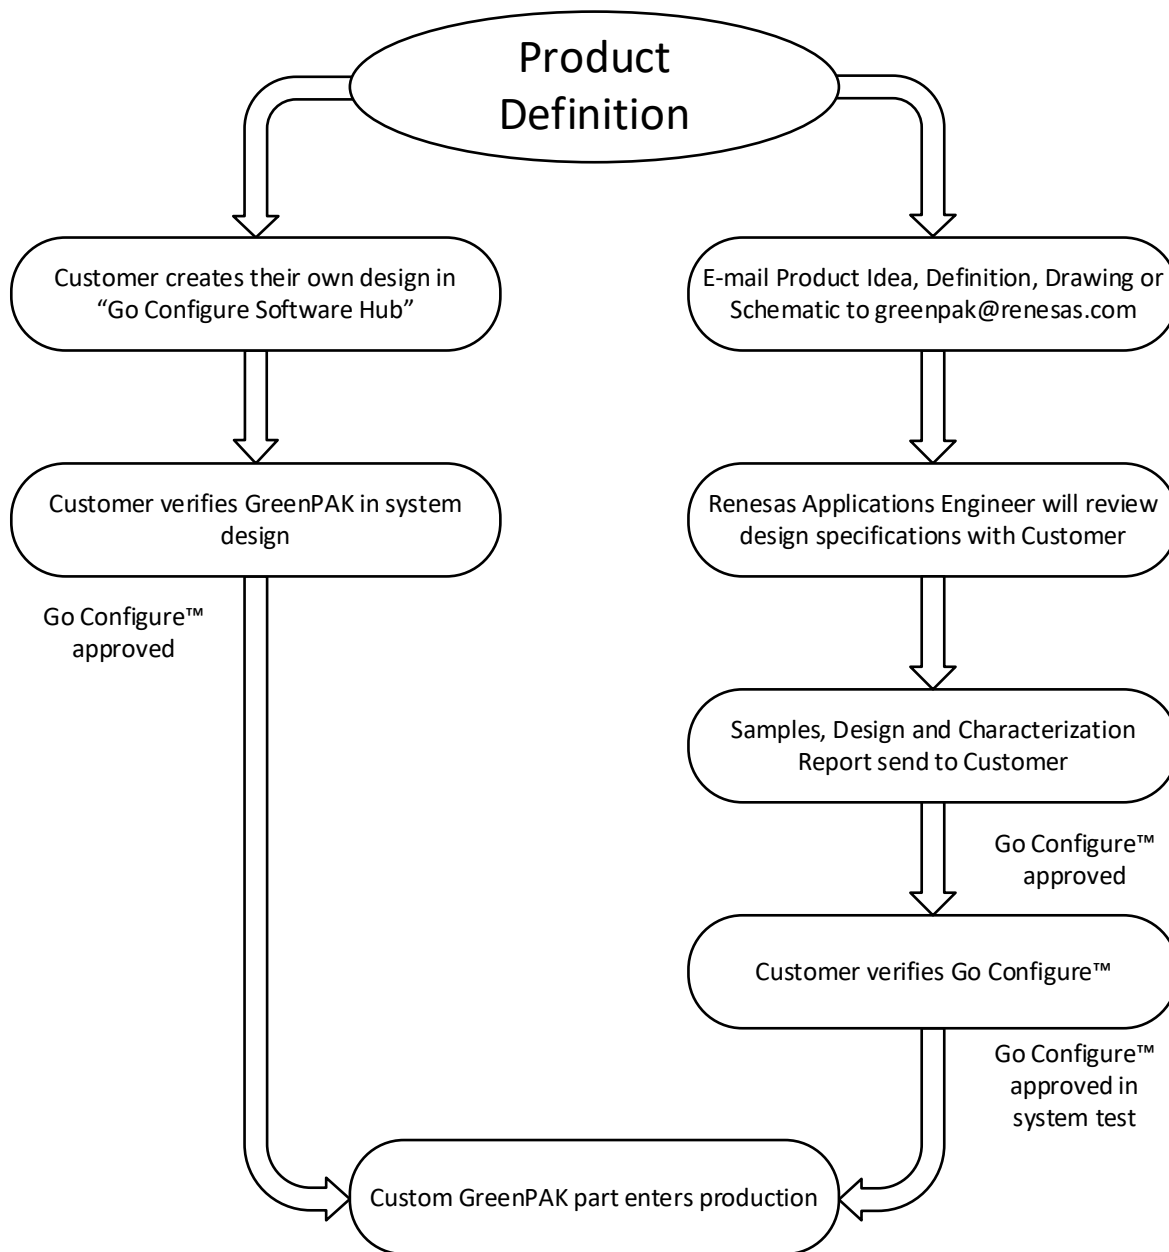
Product Definition

Customer creates their own design in "Go Configure Software Hub"

Customer verifies GreenPAK in system design

Go Configure™ approved

E-mail Product Idea, Definition, Drawing or Schematic to greenpak@renesas.com

Renesas Applications Engineer will review design specifications with Customer

Samples, Design and Characterization Report send to Customer

Go Configure™ approved

Customer verifies Go Configure™

Go Configure™ approved in system test

Custom GreenPAK part enters production